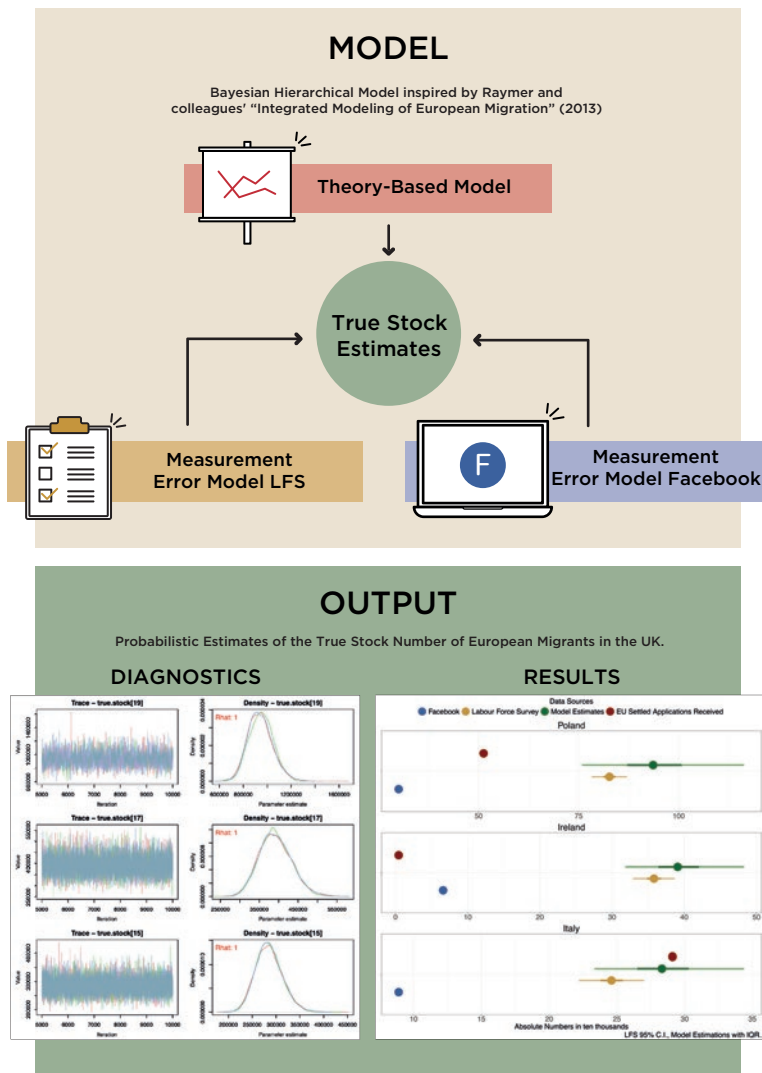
MODEL

Bayesian Hierarchical Model inspired by Raymer and colleagues' "Integrated Modeling of European Migration" (2013)

Theory-Based Model

True Stock Estimates

Measurement Error Model LFS

F

Measurement Error Model Facebook

OUTPUT

Probabilistic Estimates of the True Stock Number of European Migrants in the UK.

DIAGNOSTICS

Trace – true.stock[19]

Density – true.stock[19]

Rhat: 1

Value

Iteration

Density

Parameter estimate

Trace – true.stock[17]

Density – true.stock[17]

Rhat: 1

Value

Iteration

Density

Parameter estimate

Trace – true.stock[15]

Density – true.stock[15]

Rhat: 1

Value

Iteration

Density

Parameter estimate

RESULTS

Data Sources

Facebook Labour Force Survey Model Estimates EU Settled Applications Received

Poland

50 75 100

Ireland

0 10 20 30 40 50

Italy

10 15 20 25 30 35

Absolute Numbers in ten thousands

LFS 95% C.I., Model Estimations with IQR.